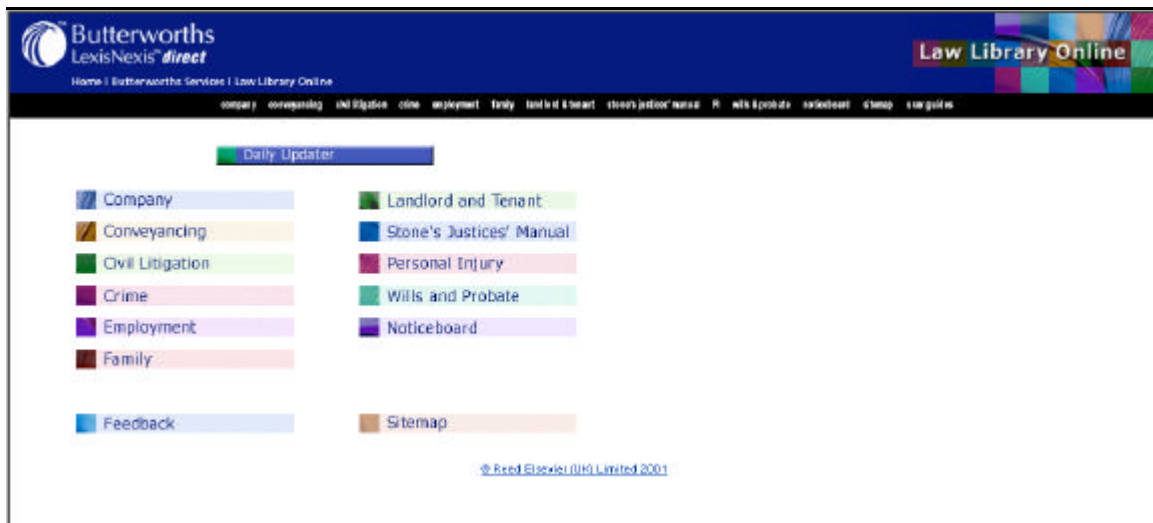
Butterworths
LexisNexis™ direct

Home | Butterworths Services | Law Library Online

Law Library Online

company conveyancing civil litigation crime employment family landlord & tenant stone's justices' manual PI wills & probate noticeboard sitemap user guides

Daily Updater

Company
Conveyancing
Civil Litigation
Crime
Employment
Family

Landlord and Tenant
Stone's Justices' Manual
Personal Injury
Wills and Probate
Noticeboard

Feedback

Sitemap

© Reed Elsevier (UK) Limited 2001